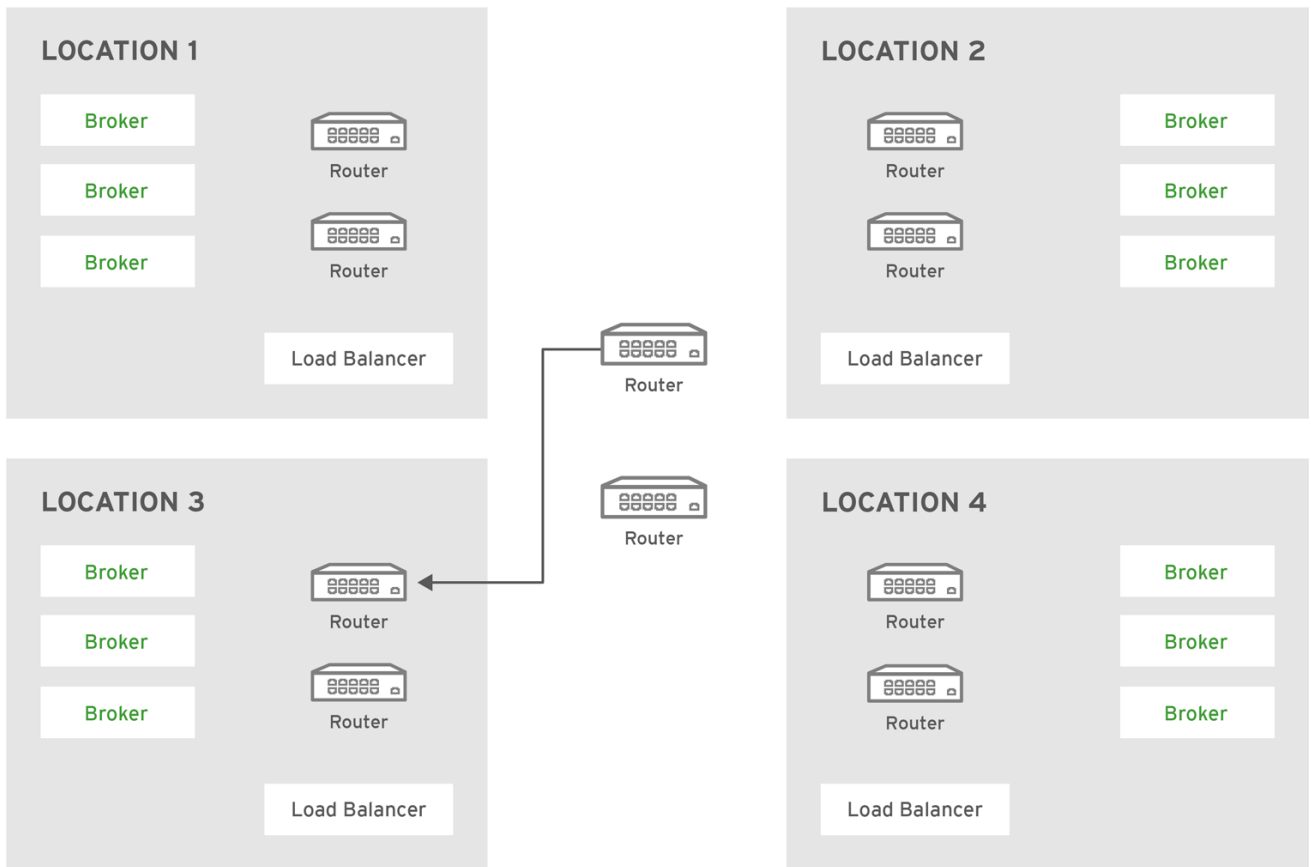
LOCATION 1

Broker

Broker

Broker

Router

Router

Load Balancer

LOCATION 2

Router

Router

Broker

Broker

Broker

Load Balancer

Router

Router

LOCATION 3

Broker

Broker

Broker

Router

Router

Load Balancer

LOCATION 4

Router

Router

Broker

Broker

Broker

Load Balancer